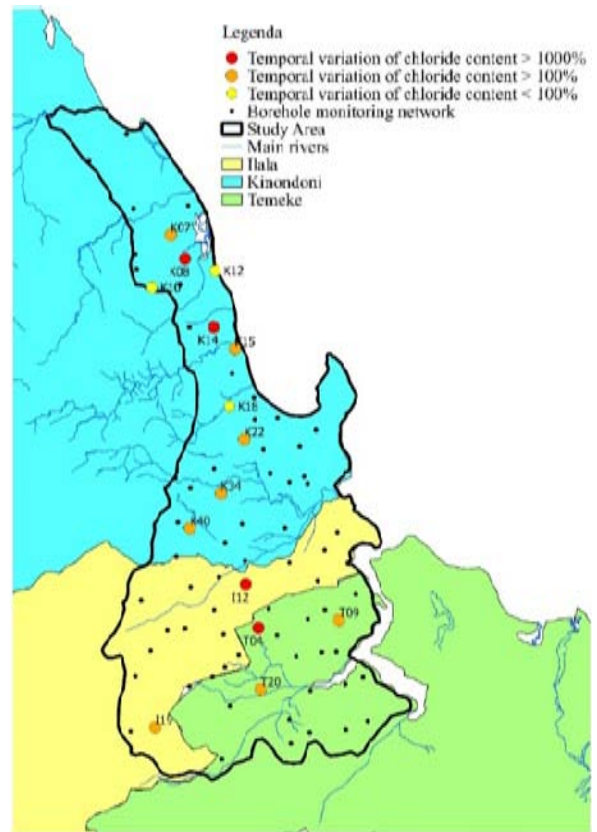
Legenda
Temporal variation of chloride content > 1000%
Temporal variation of chloride content > 100%
Temporal variation of chloride content < 100%
Borehole monitoring network
Study Area
Main rivers
Ilala
Kinondoni
Temeke

K07
K08
K12
K10
K14
K15
K18
K22
K34
K40
I12
T09
T04
T20
I11